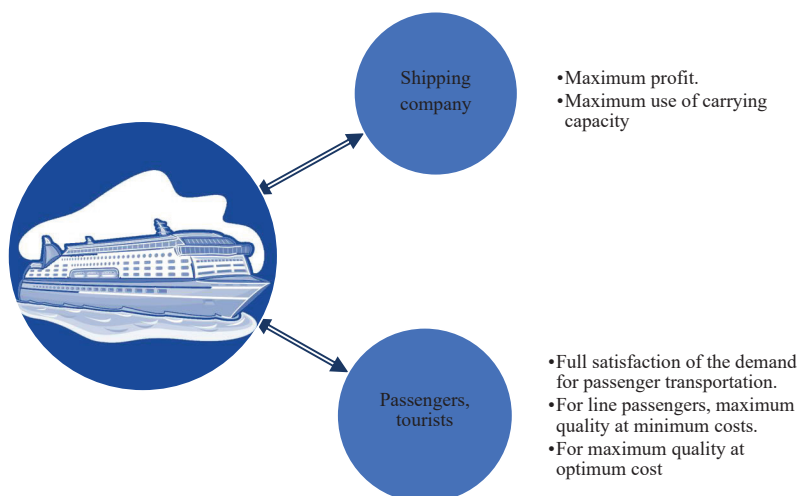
Shipping company

•Maximum profit.
•Maximum use of carrying capacity

Passengers, tourists

•Full satisfaction of the demand for passenger transportation.
•For line passengers, maximum quality at minimum costs.
•For maximum quality at optimum cost